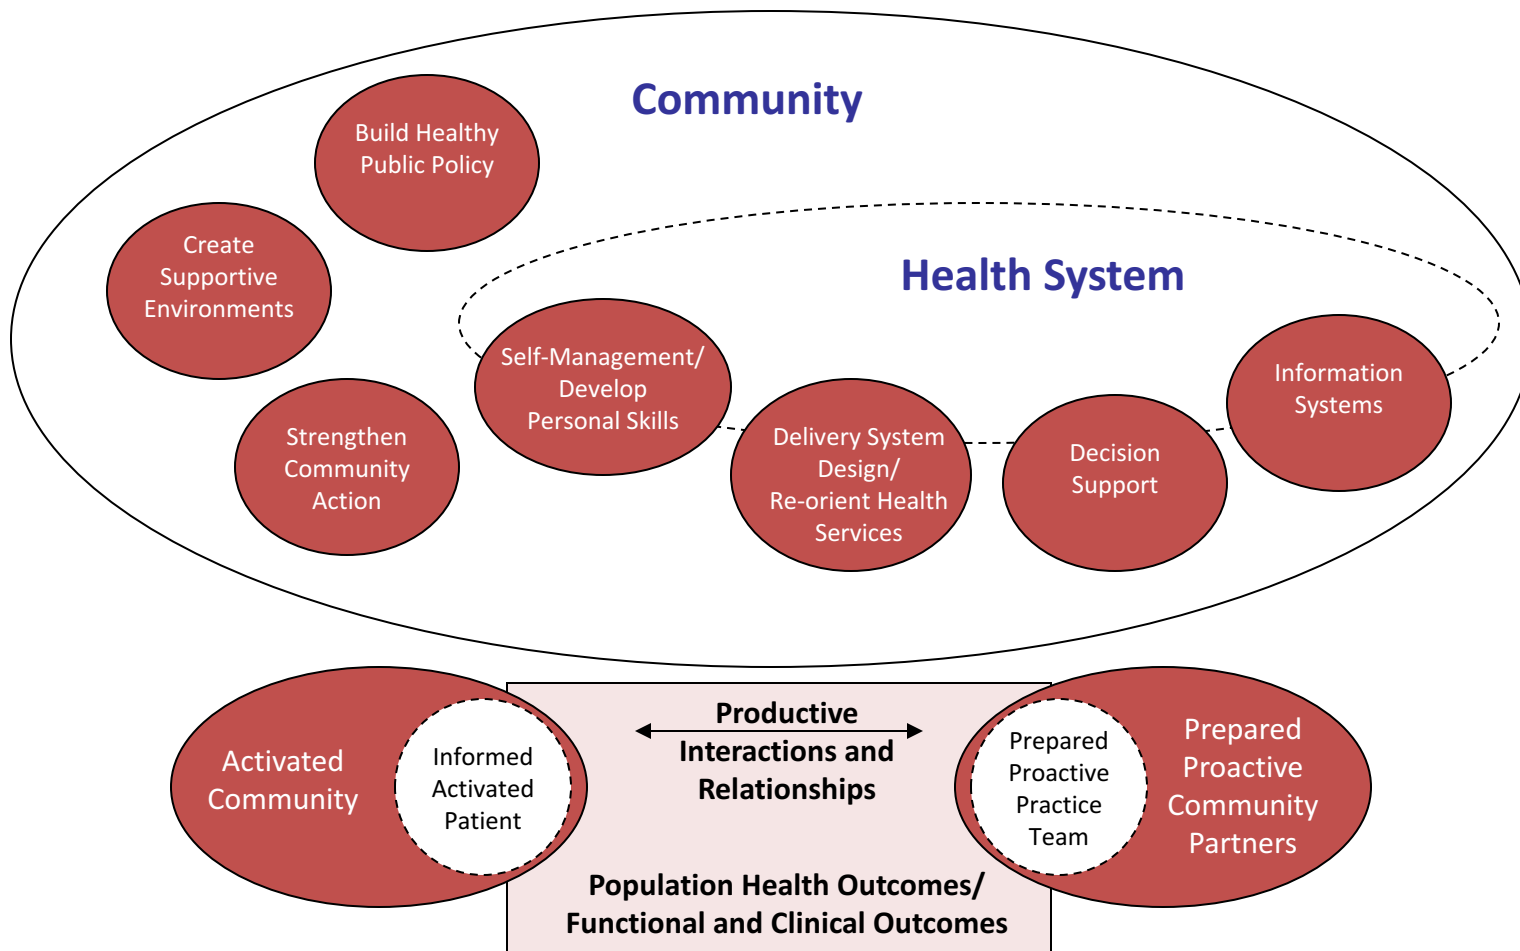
Community

Build Healthy Public Policy

Create Supportive Environments

Strengthen Community Action

Health System

Self-Management/ Develop Personal Skills

Delivery System Design/ Re-orient Health Services

Decision Support

Information Systems

Activated Community

Informed Activated Patient

Productive Interactions and Relationships

Prepared Proactive Practice Team

Prepared Proactive Community Partners

Population Health Outcomes/ Functional and Clinical Outcomes